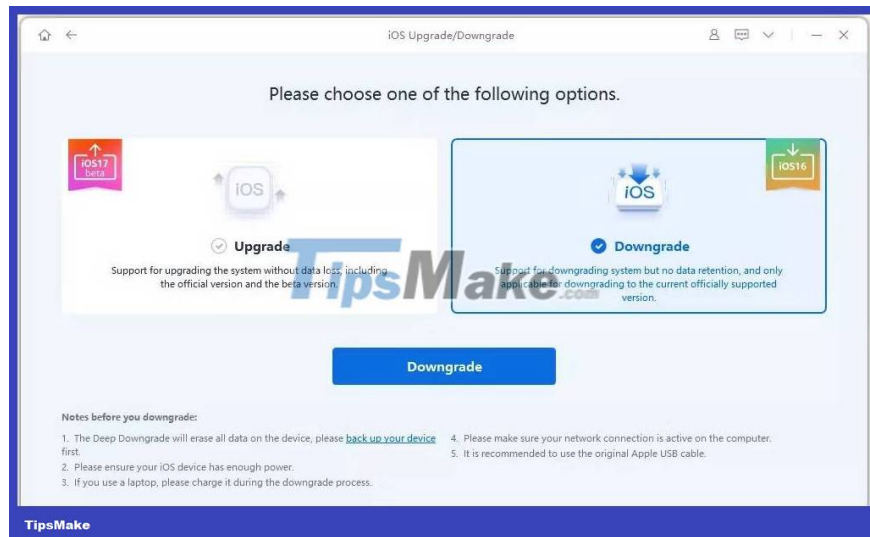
iOS Upgrade/Downgrade

Please choose one of the following options.

iOS17 beta

iOS

Upgrade

Support for upgrading the system without data loss, including the official version and the beta version.

iOS16

iOS

Downgrade

Support for downgrading system but no data retention, and only applicable for downgrading to the current officially supported version.

TipsMake.com

Downgrade

Notes before you downgrade:

1. The Deep Downgrade will erase all data on the device, please back up your device first.
2. Please ensure your iOS device has enough power.
3. If you use a laptop, please charge it during the downgrade process.
4. Please make sure your network connection is active on the computer.
5. It is recommended to use the original Apple USB cable.

TipsMake